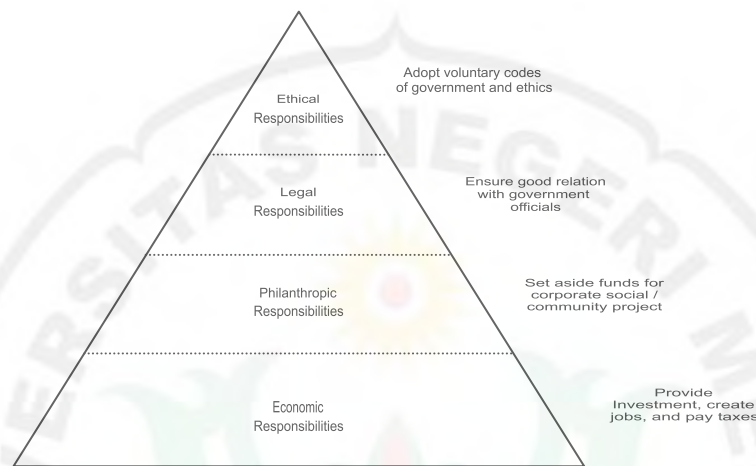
Ethical Responsibilities

Adopt voluntary codes of government and ethics

Legal Responsibilities

Ensure good relation with government officials

Philanthropic Responsibilities

Set aside funds for corporate social / community project

Economic Responsibilities

Provide Investment, create jobs, and pay taxes